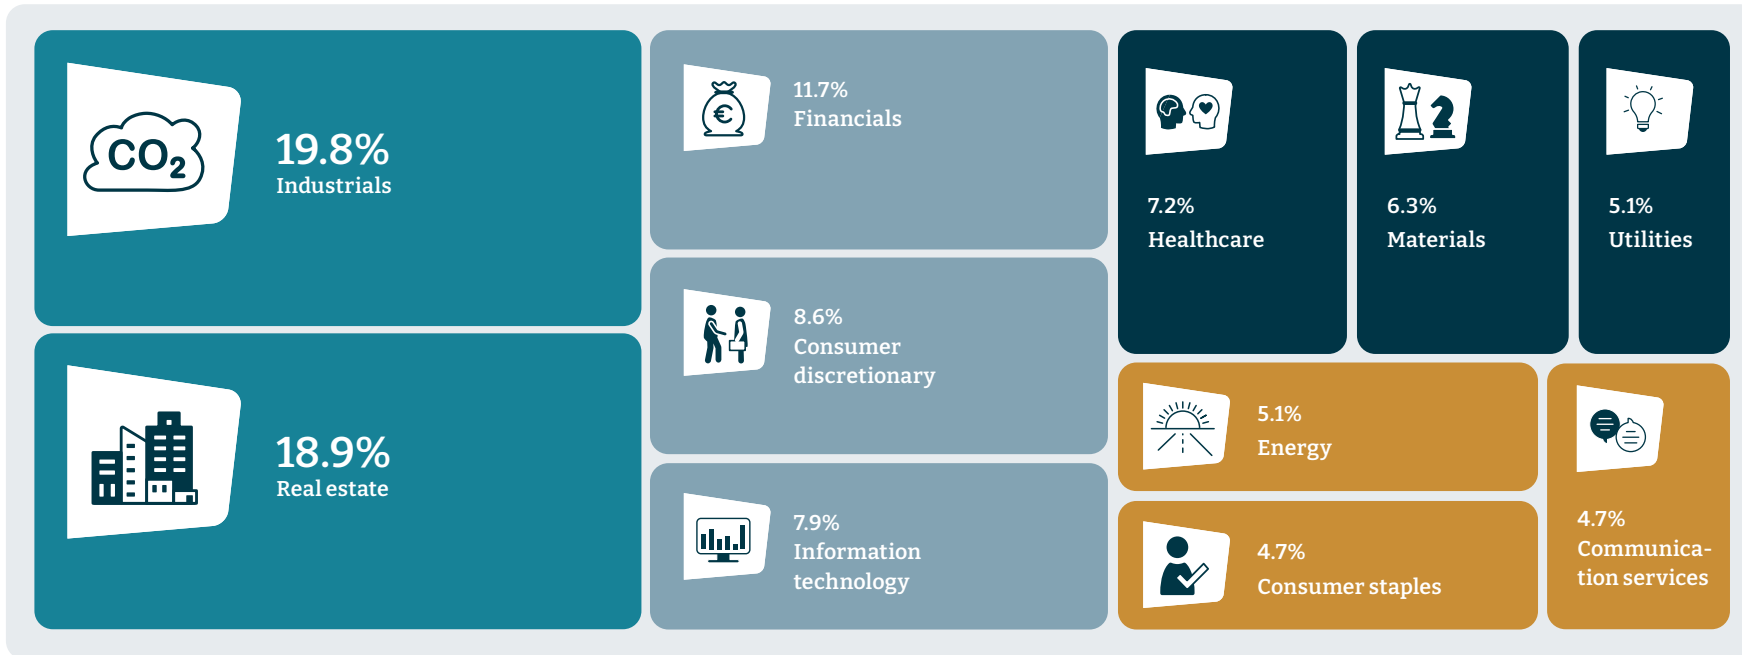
$CO_2$

19.8%
Industrials

18.9%
Real estate

11.7%
Financials

8.6%
Consumer discretionary

7.9%
Information technology

7.2%
Healthcare

6.3%
Materials

5.1%
Utilities

5.1%
Energy

4.7%
Consumer staples

4.7%
Communication services